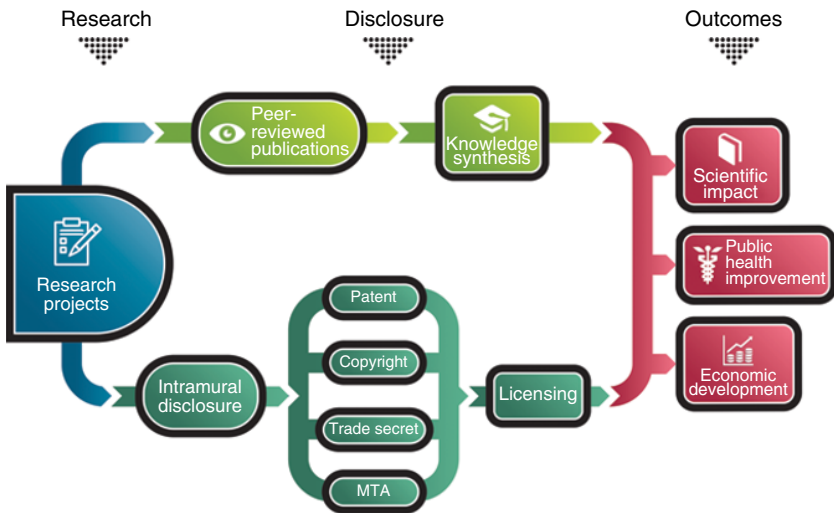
Research

Disclosure

Outcomes

Peer-reviewed publications

Knowledge synthesis

Scientific impact

Public health improvement

Economic development

Research projects

Patent

Copyright

Trade secret

MTA

Intramural disclosure

Licensing